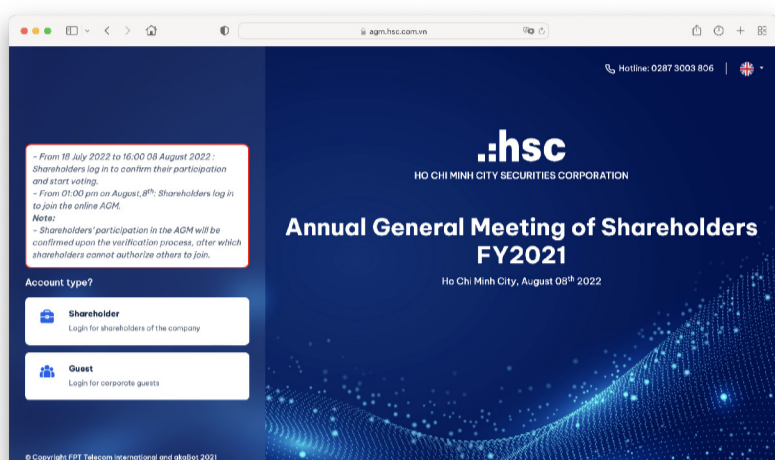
agm.hsc.com.vn

Hotline: 0287 3003 806

- From 18 July 2022 to 16:00 08 August 2022 : Shareholders log in to confirm their participation and start voting.
- From 01:00 pm on August, 8$^{th}$: Shareholders log in to join the online AGM.
Note:
- Shareholders' participation in the AGM will be confirmed upon the verification process, after which shareholders cannot authorize others to join.

Account type?

Shareholder
Login for shareholders of the company

Guest
Login for corporate guests

© Copyright FPT Telecom International and akaJiot 2021

.:hsc
HO CHI MINH CITY SECURITIES CORPORATION

Annual General Meeting of Shareholders FY2021

Ho Chi Minh City, August 08$^{th}$ 2022